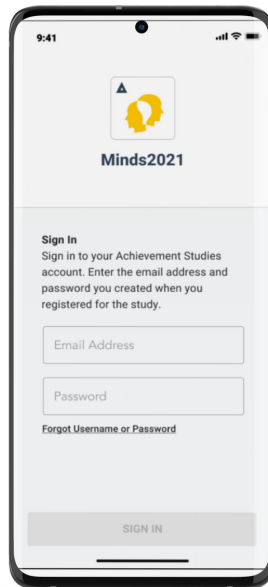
9:41

Minds2021

Sign In
Sign in to your Achievement Studies account. Enter the email address and password you created when you registered for the study.

Email Address

Password

Forgot Username or Password

SIGN IN